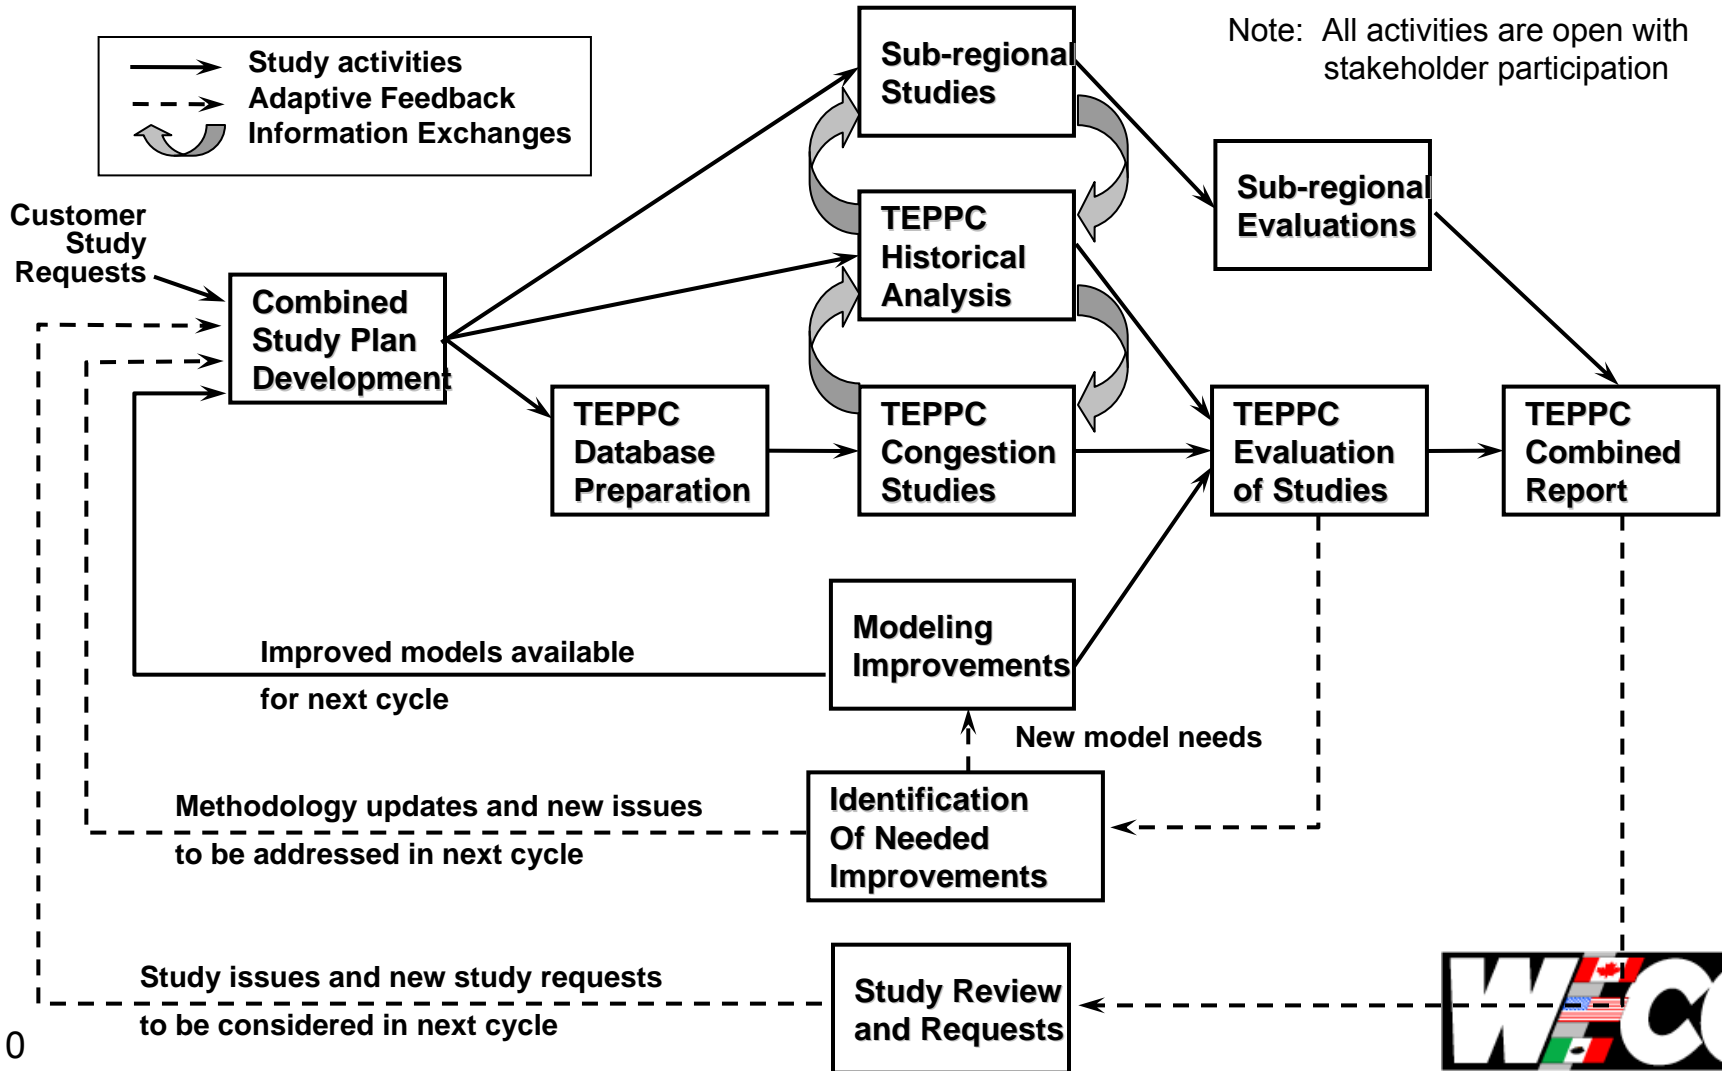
Study activities
Adaptive Feedback
Information Exchanges

Note: All activities are open with stakeholder participation

Customer Study Requests

Combined Study Plan Development

Sub-regional Studies

TEPPC Historical Analysis

TEPPC Database Preparation

TEPPC Congestion Studies

Sub-regional Evaluations

TEPPC Evaluation of Studies

TEPPC Combined Report

Modeling Improvements

Improved models available for next cycle

New model needs

Identification Of Needed Improvements

Methodology updates and new issues to be addressed in next cycle

Study Review and Requests

Study issues and new study requests to be considered in next cycle

0

WECC